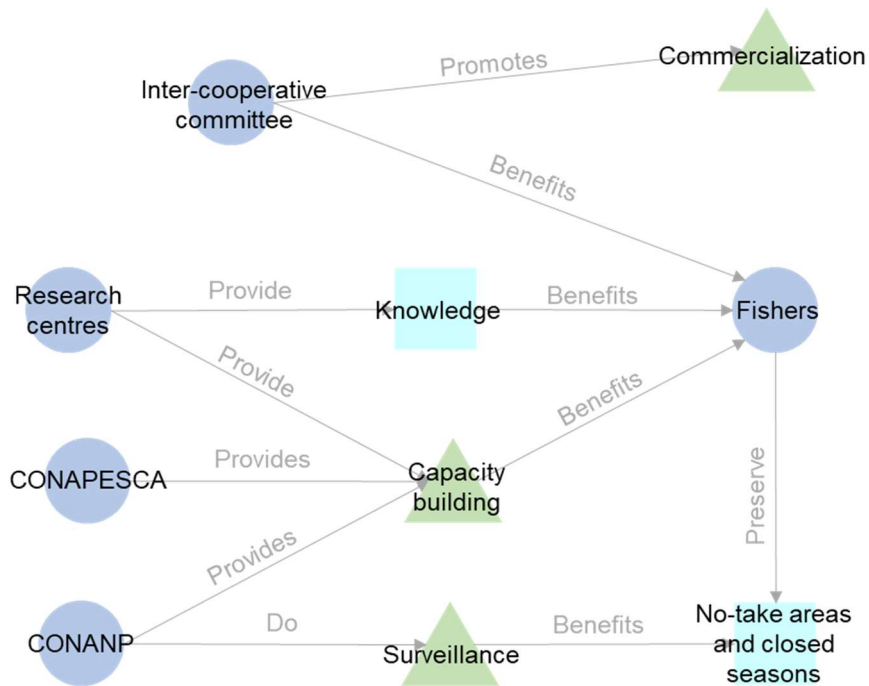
Inter-cooperative committee
Promotes
Commercialization
Benefits
Research centres
Provide
Knowledge
Benefits
Fishers
Provide
Benefits
CONAPESCA
Provides
Capacity building
Preserve
Provides
CONANP
Do
Surveillance
Benefits
No-take areas and closed seasons